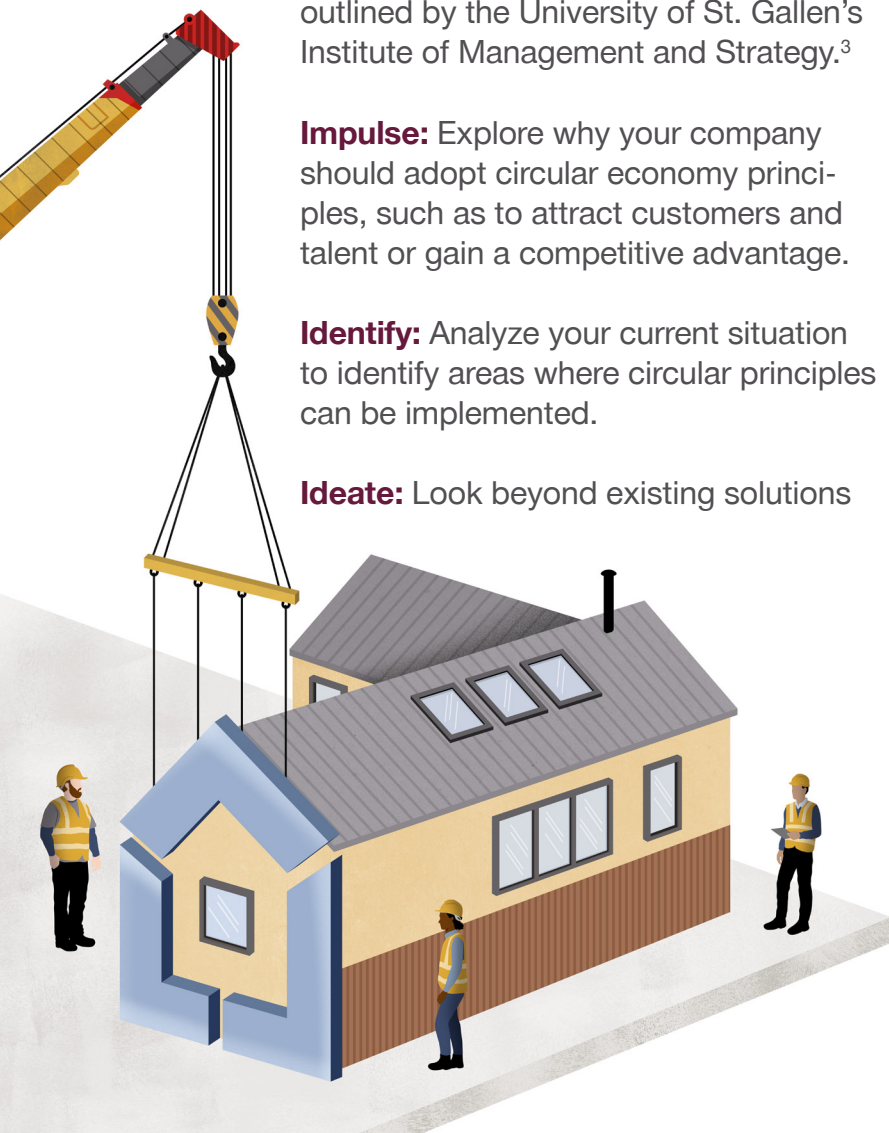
outlined by the University of St. Gallen's Institute of Management and Strategy.$^3$

**Impulse:** Explore why your company should adopt circular economy principles, such as to attract customers and talent or gain a competitive advantage.

**Identify:** Analyze your current situation to identify areas where circular principles can be implemented.

**Ideate:** Look beyond existing solutions